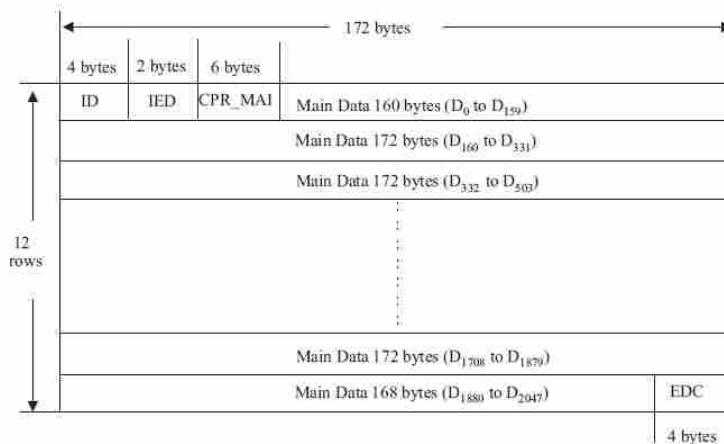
172 bytes

| 4 bytes | 2 bytes | 6 bytes | |
|---|---|---|---|
| ID | IED | CPR_MAI | Main Data 160 bytes ($D_0$ to $D_{159}$) |

12 rows

Main Data 172 bytes ($D_{160}$ to $D_{331}$)

Main Data 172 bytes ($D_{332}$ to $D_{503}$)

Main Data 172 bytes ($D_{1708}$ to $D_{1879}$)

Main Data 168 bytes ($D_{1880}$ to $D_{2047}$) EDC

4 bytes